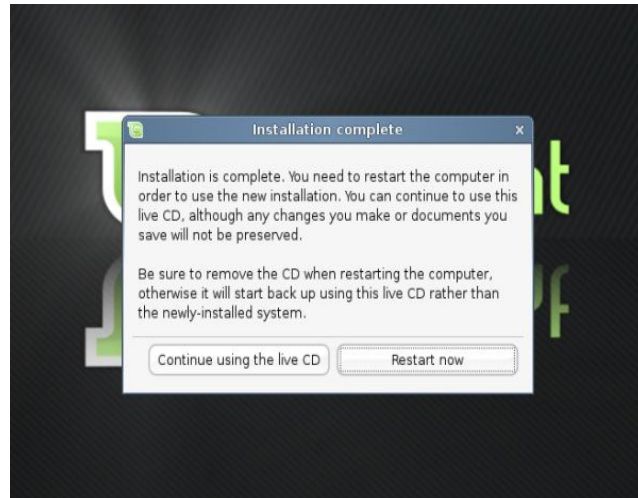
Installation complete

Installation is complete. You need to restart the computer in order to use the new installation. You can continue to use this live CD, although any changes you make or documents you save will not be preserved.

Be sure to remove the CD when restarting the computer, otherwise it will start back up using this live CD rather than the newly-installed system.

Continue using the live CD

Restart now